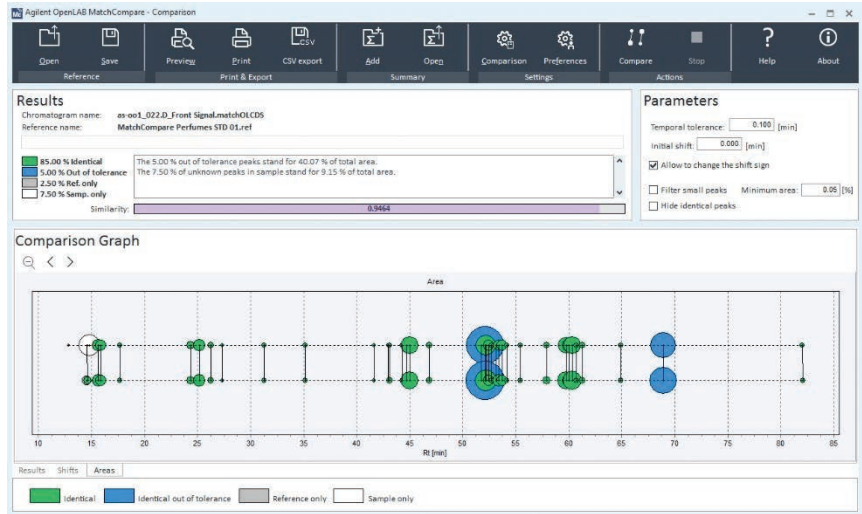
Agilent OpenLAB MatchCompare - Comparison

Open Save Preview Print CSV export Add Open Comparison Preferences Compare Stop Help About

Reference Print & Export Summary Settings Actions

Results

Chromatogram name: as-oo1_022.D_Front Signal.matchOLCDS

Reference name: MatchCompare Perfumes STD 01.ref

85.00 % Identical
5.00 % Out of tolerance
2.50 % Ref. only
7.50 % Samp. only

The 5.00 % out of tolerance peaks stand for 40.07 % of total area.
The 7.50 % of unknown peaks in sample stand for 9.15 % of total area.

Similarity: 0.9464

Parameters

Temporal tolerance: 0.100 [min]

Initial shift: 0.000 [min]

Allow to change the shift sign

Filter small peaks Minimum area: 0.05 [%]

Hide identical peaks

Comparison Graph

Area

10 15 20 25 30 35 40 45 50 55 60 65 70 75 80 85

Rt [min]

Results Shifts Areas

Identical Identical out of tolerance Reference only Sample only